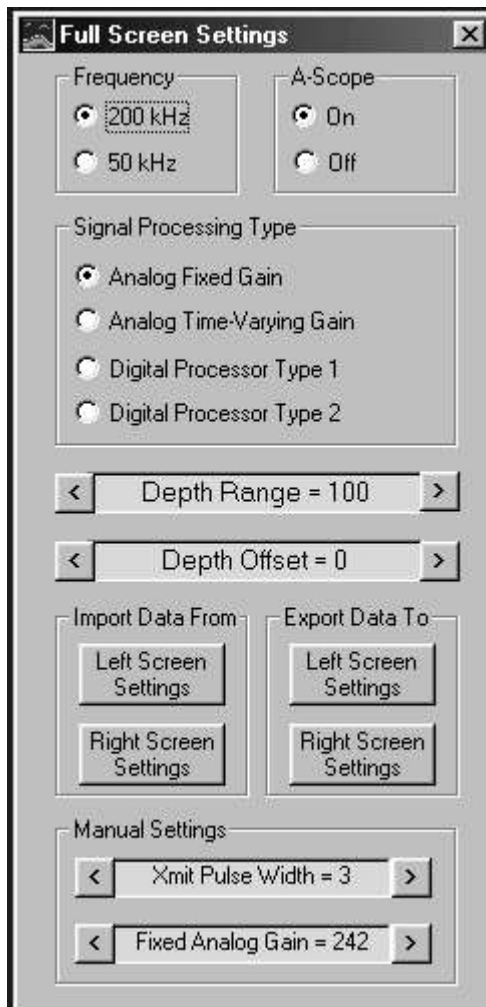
Full Screen Settings

Frequency
200 kHz
50 kHz

A-Scope
On
Off

Signal Processing Type
Analog Fixed Gain
Analog Time-Varying Gain
Digital Processor Type 1
Digital Processor Type 2

< Depth Range = 100 >

< Depth Offset = 0 >

Import Data From
Left Screen Settings
Right Screen Settings

Export Data To
Left Screen Settings
Right Screen Settings

Manual Settings
< Xmit Pulse Width = 3 >
< Fixed Analog Gain = 242 >